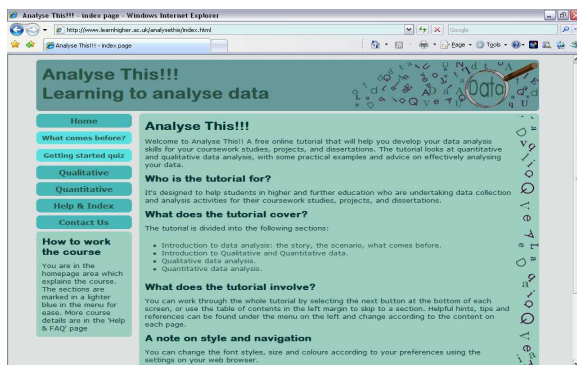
Analyse This!!! - index page - Windows Internet Explorer

http://www.learnhigher.ac.uk/analysethis/index.html

Google

Analyse This!!! - index page

Page ▾ Tools ▾

Analyse This!!!
Learning to analyse data

data

Home

What comes before?

Getting started quiz

Qualitative

Quantitative

Help & Index

Contact Us

How to work the course

You are in the homepage area which explains the course. The sections are marked in a lighter blue in the menu for ease. More course details are in the 'Help & FAQ' page

Analyse This!!!

Welcome to Analyse This!! A free online tutorial that will help you develop your data analysis skills for your coursework studies, projects, and dissertations. The tutorial looks at quantitative and qualitative data analysis, with some practical examples and advice on effectively analysing your data.

Who is the tutorial for?

It's designed to help students in higher and further education who are undertaking data collection and analysis activities for their coursework studies, projects, and dissertations.

What does the tutorial cover?

The tutorial is divided into the following sections:

- Introduction to data analysis: the story, the scenario, what comes before.
- Introduction to Qualitative and Quantitative data.
- Qualitative data analysis.
- Quantitative data analysis.

What does the tutorial involve?

You can work through the whole tutorial by selecting the next button at the bottom of each screen, or use the table of contents in the left margin to skip to a section. Helpful hints, tips and references can be found under the menu on the left and change according to the content on each page.

A note on style and navigation

You can change the font styles, size and colours according to your preferences using the settings on your web browser.